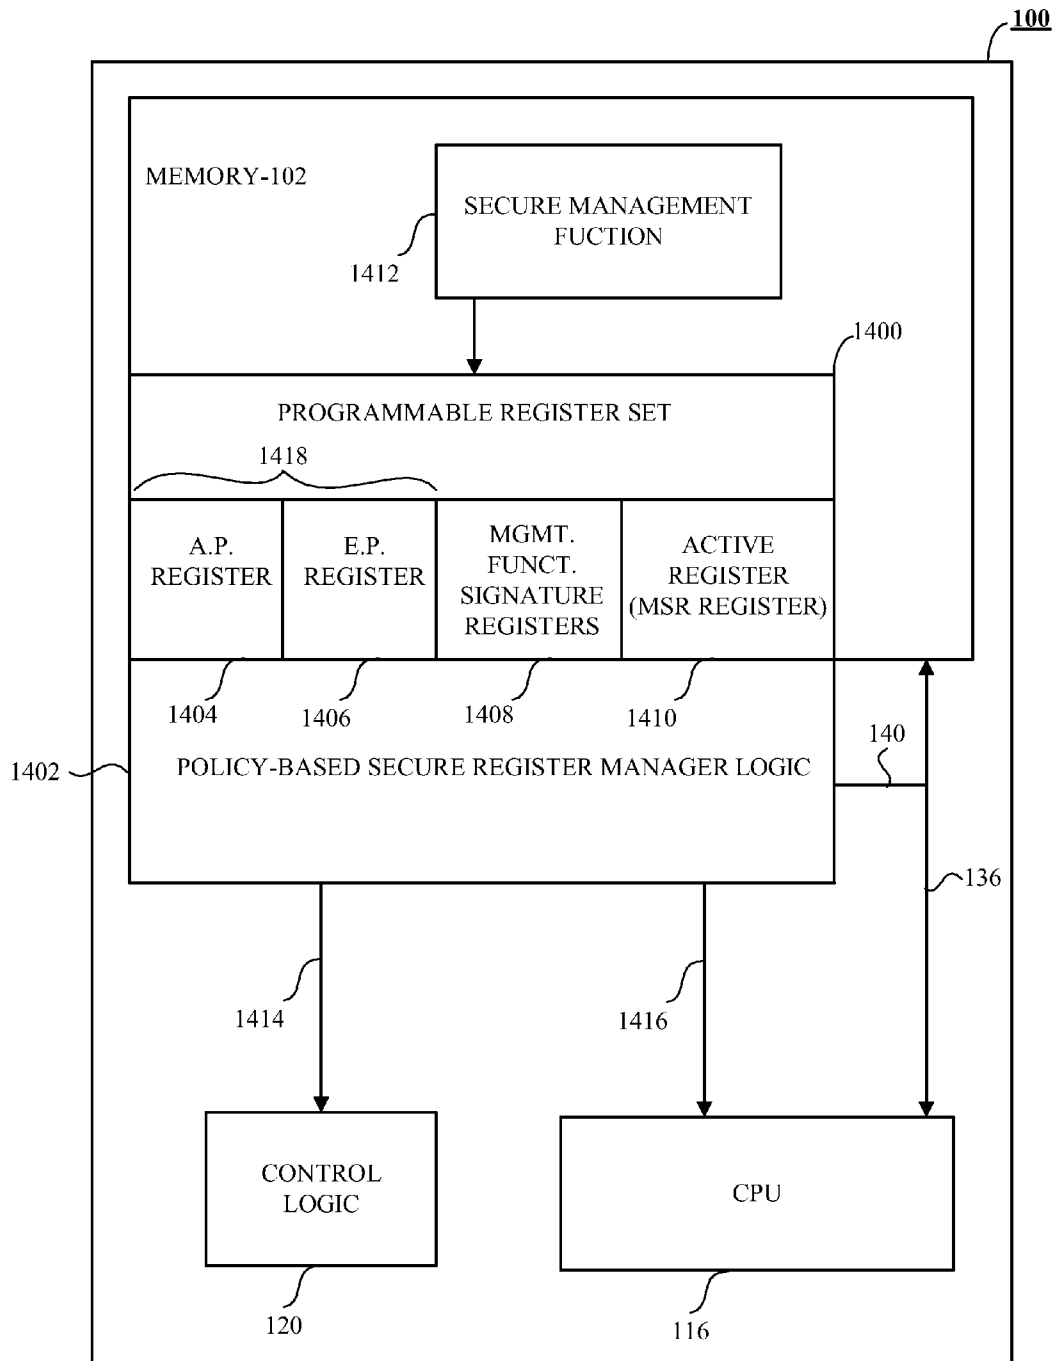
100

MEMORY-102

SECURE MANAGEMENT FUCTION

1412

1400

PROGRAMMABLE REGISTER SET

1418

A.P. REGISTER

E.P. REGISTER

MGMT. FUNCT. SIGNATURE REGISTERS

ACTIVE REGISTER (MSR REGISTER)

1404

1406

1408

1410

140

1402

POLICY-BASED SECURE REGISTER MANAGER LOGIC

136

1414

1416

CONTROL LOGIC

CPU

120

116